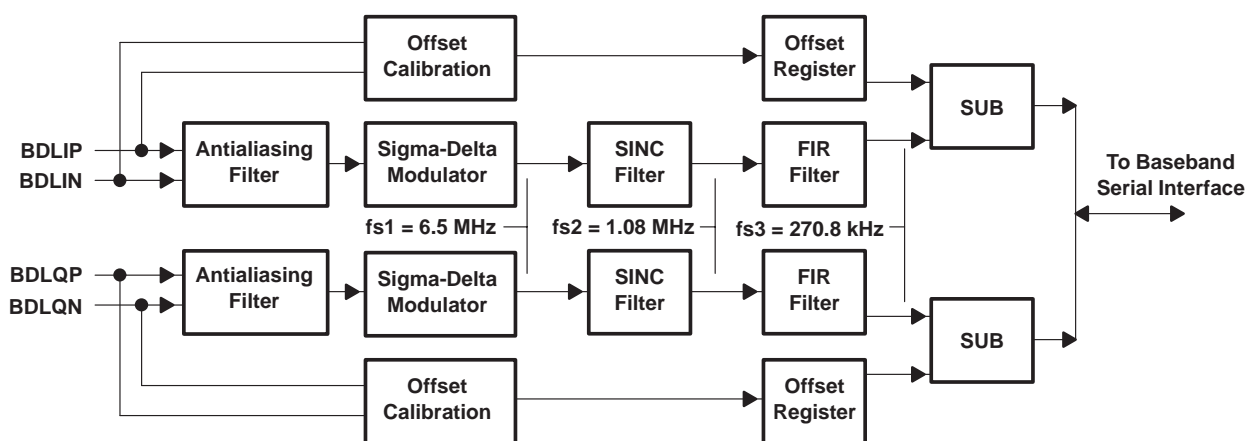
Offset Calibration

Offset Register

SUB

BDLIP

BDLIN

Antialiasing Filter

Sigma-Delta Modulator

SINC Filter

FIR Filter

To Baseband Serial Interface

fs1 = 6.5 MHz

fs2 = 1.08 MHz

fs3 = 270.8 kHz

BDLQP

BDLQN

Antialiasing Filter

Sigma-Delta Modulator

SINC Filter

FIR Filter

SUB

Offset Calibration

Offset Register